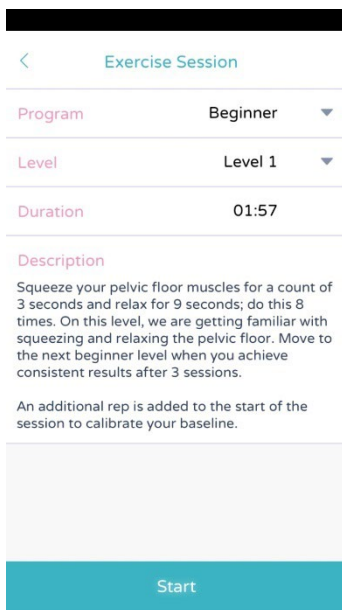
<

Exercise Session

Program Beginner

Level Level 1

Duration 01:57

Description

Squeeze your pelvic floor muscles for a count of 3 seconds and relax for 9 seconds; do this 8 times. On this level, we are getting familiar with squeezing and relaxing the pelvic floor. Move to the next beginner level when you achieve consistent results after 3 sessions.

An additional rep is added to the start of the session to calibrate your baseline.

Start